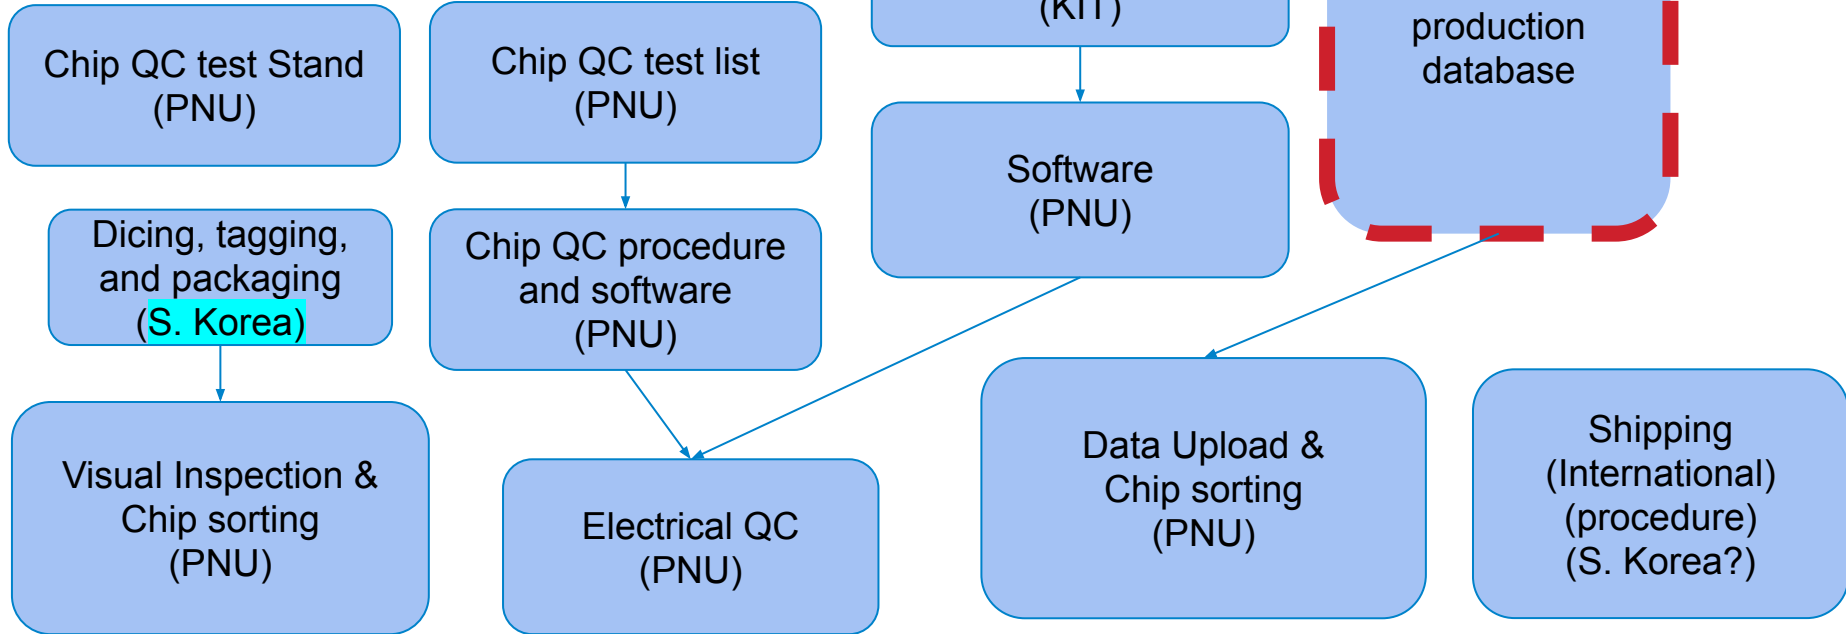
Chip QC test Stand
(PNU)

Chip QC test list
(PNU)

(KIT)

production
database

Software
(PNU)

Dicing, tagging, and packaging
(S. Korea)

Chip QC procedure and software
(PNU)

Visual Inspection & Chip sorting
(PNU)

Electrical QC
(PNU)

Data Upload & Chip sorting
(PNU)

Shipping
(International)
(procedure)
(S. Korea?)